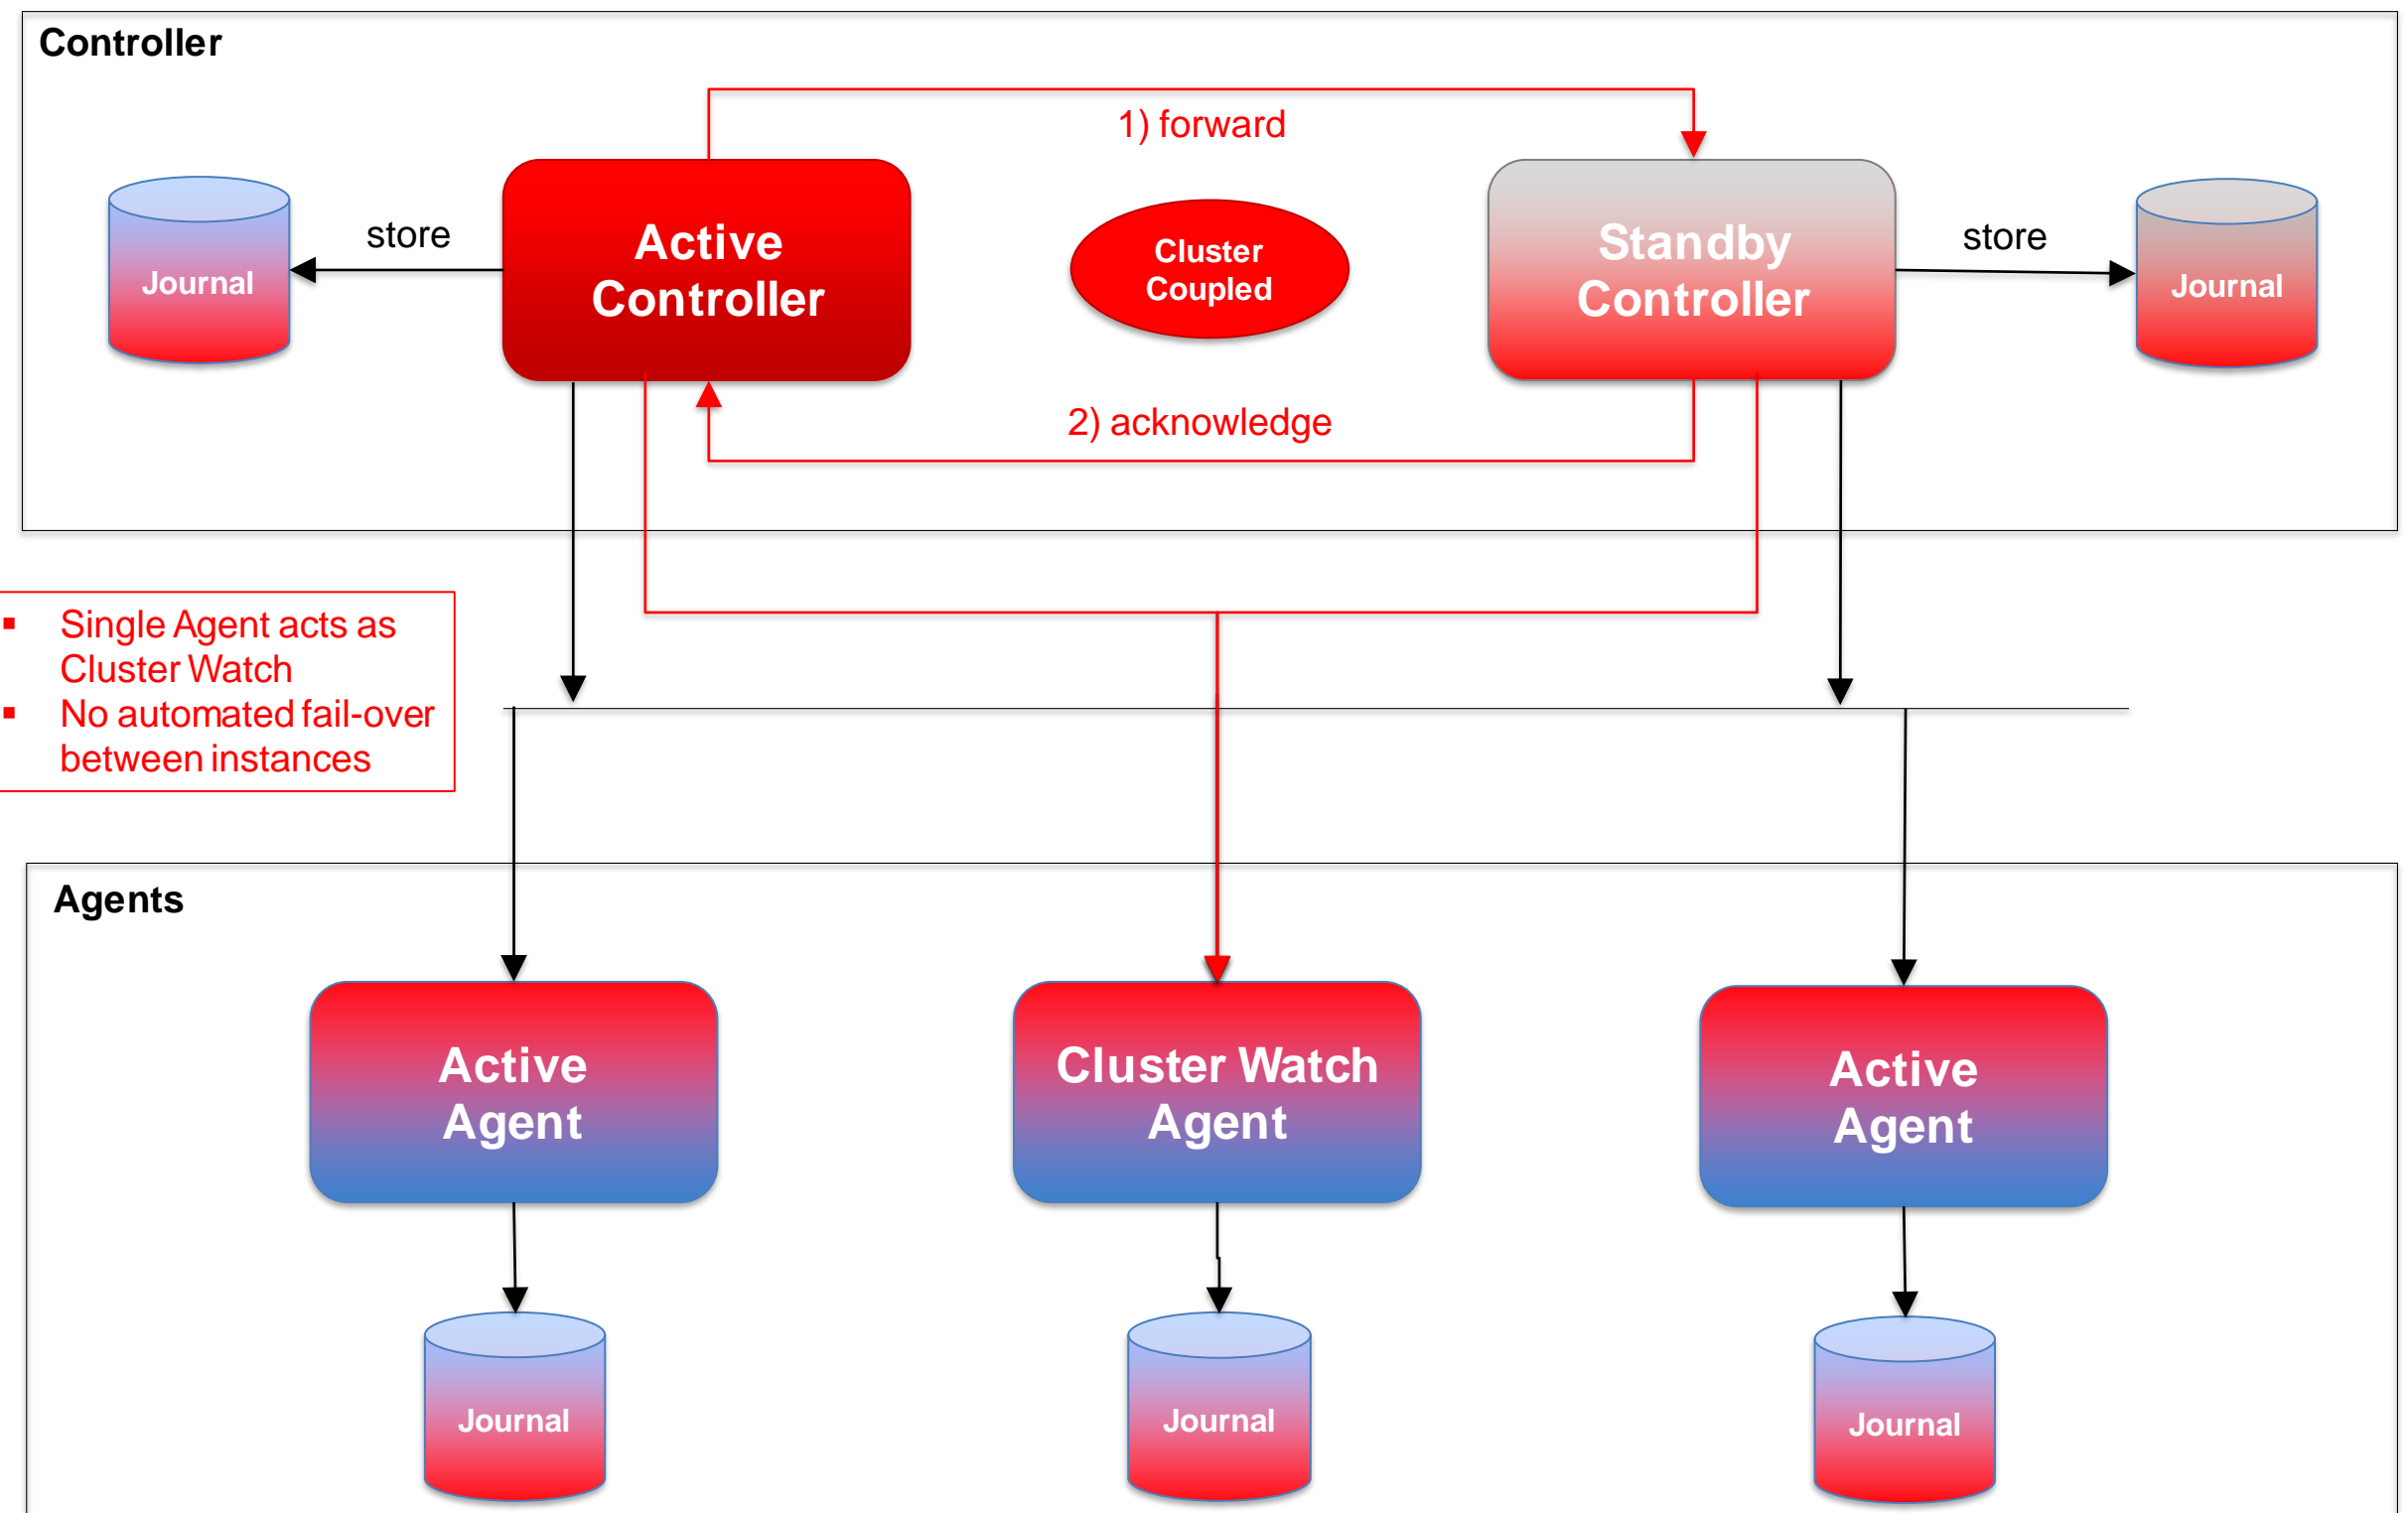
Controller

1) forward

Journal

store

Active Controller

Cluster Coupled

Standby Controller

store

Journal

2) acknowledge

- Single Agent acts as Cluster Watch
- No automated fail-over between instances

Agents

Active Agent

Cluster Watch Agent

Active Agent

Journal

Journal

Journal